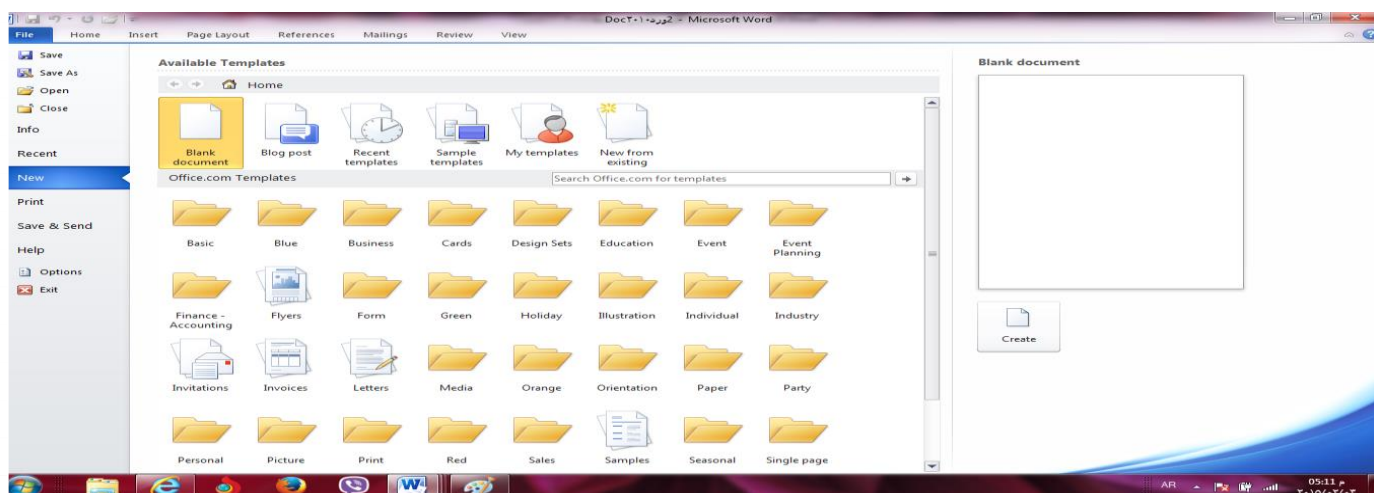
Doc٢٠١ وورد2 - Microsoft Word

File Home Insert Page Layout References Mailings Review View

Save
Save As
Open
Close
Info
Recent
New
Print
Save & Send
Help
Options
Exit

Available Templates

Home

Blank document
Blog post
Recent templates
Sample templates
My templates
New from existing

Office.com Templates
Search Office.com for templates

Basic
Blue
Business
Cards
Design Sets
Education
Event
Event Planning
Finance - Accounting
Flyers
Form
Green
Holiday
Illustration
Individual
Industry
Invitations
Invoices
Letters
Media
Orange
Orientation
Paper
Party
Personal
Picture
Print
Red
Sales
Samples
Seasonal
Single page

Blank document

Create

AR
05:11 م
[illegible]